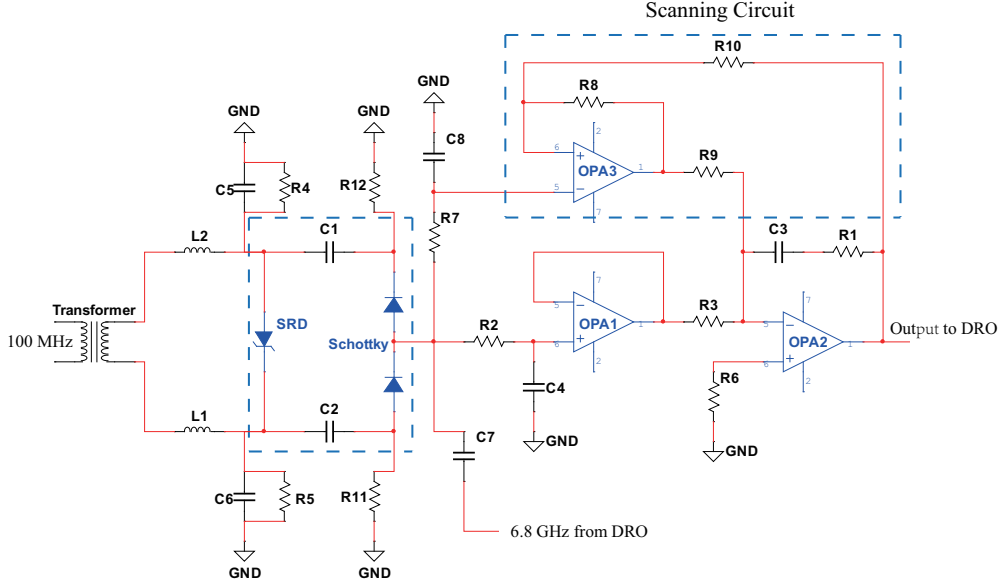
Scanning Circuit

R10

R8

GND

GND

GND

C8

2

6

OPA3

1

R9

5

7

C5

R4

R12

R7

C3

R1

L2

C1

7

Transformer

SRD

Schottky

R2

5

OPA1

1

R3

5

OPA2

1

Output to DRO

100 MHz

6

6

2

R6

C4

2

L1

C2

GND

C7

GND

C6

R5

R11

6.8 GHz from DRO

GND

GND